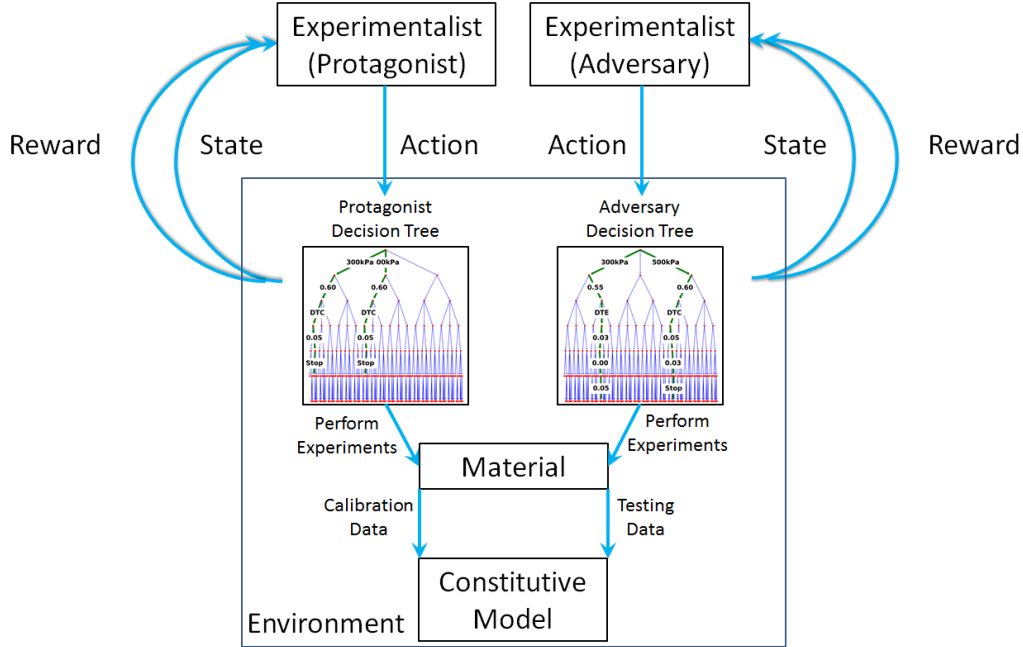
Experimentalist (Protagonist)

Experimentalist (Adversary)

Reward

State

Action

Action

State

Reward

Protagonist Decision Tree

300kPa 00kPa

0.60

0.60

DTC

DTC

0.05

0.05

Stop

Stop

Adversary Decision Tree

300kPa

500kPa

0.55

0.60

DTE

DTC

0.03

0.05

0.00

0.03

0.05

Stop

Perform Experiments

Perform Experiments

Material

Calibration Data

Testing Data

Constitutive Model

Environment